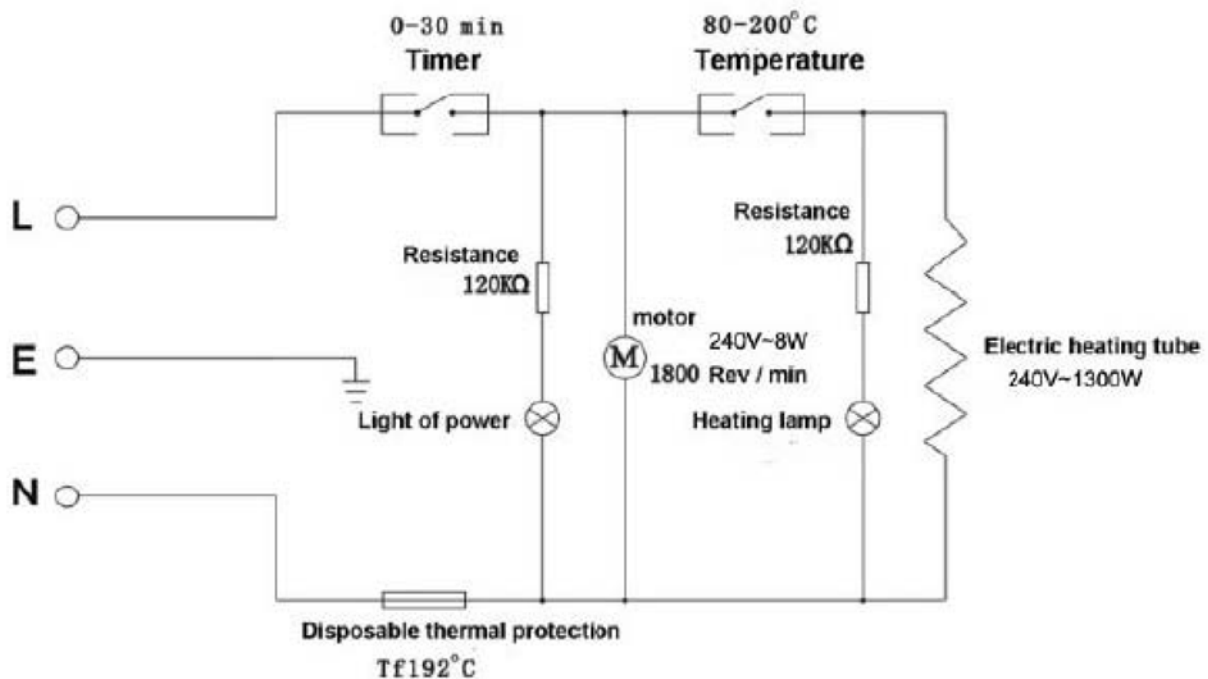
0-30 min
Timer

80-200°C
Temperature

L

E

N

Resistance
120KΩ

motor

M

240V~8W
1800 Rev / min

Resistance
120KΩ

Electric heating tube
240V~1300W

Light of power

Heating lamp

Disposable thermal protection
Tf192°C